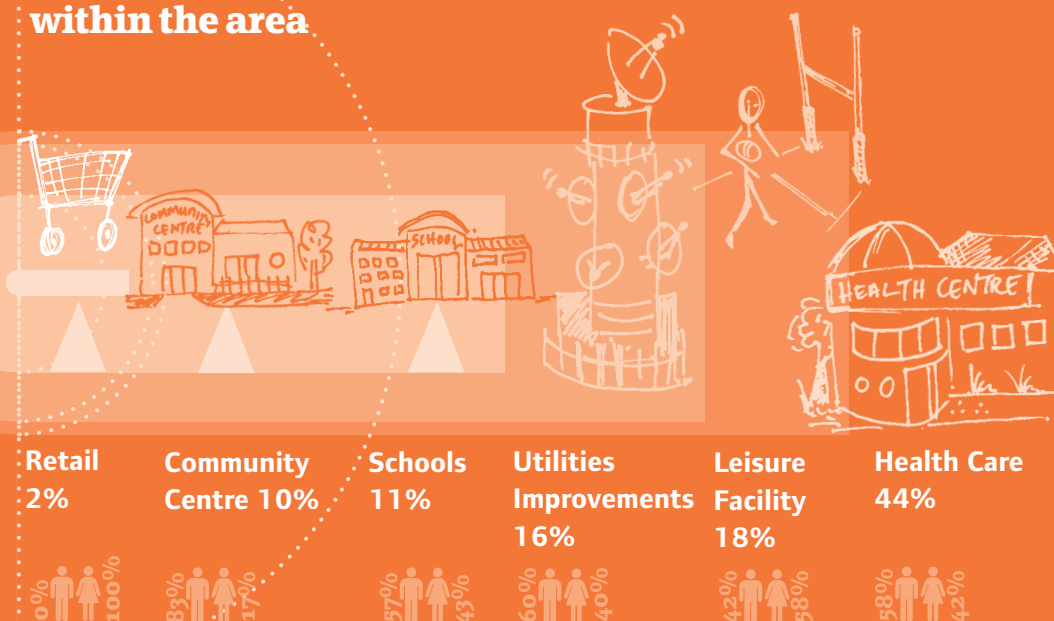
within the area

COMMUNITY CENTRE

SCHOOL

HEALTH CENTRE

Retail 2%

Community Centre 10%

Schools 11%

Utilities Improvements 16%

Leisure Facility 18%

Health Care 44%

0% 100%

83% 17%

57% 43%

60% 40%

42% 58%

58% 42%